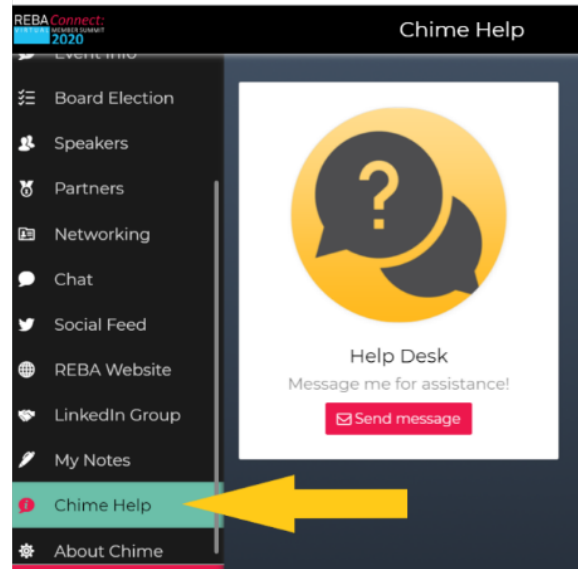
REBA Connect: VIRTUAL MEMBER SUMMIT 2020

Chime Help

Event Info

Board Election

Speakers

Partners

Networking

Chat

Social Feed

REBA Website

LinkedIn Group

My Notes

Chime Help

About Chime

Help Desk

Message me for assistance!

Send message